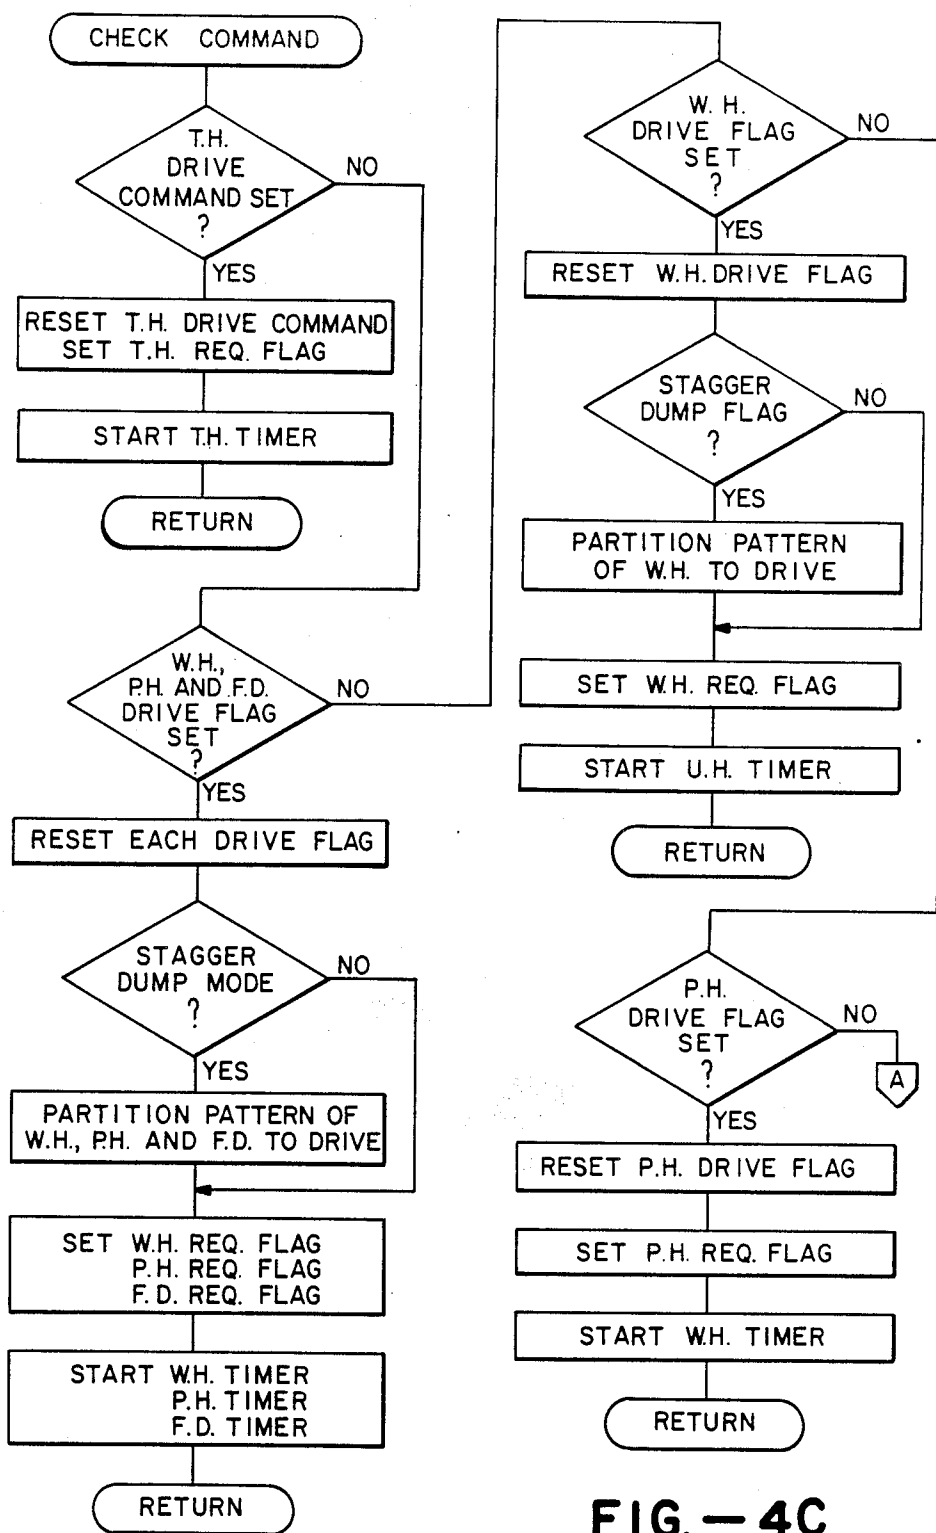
CHECK COMMAND

T.H. DRIVE COMMAND SET ?

NO

YES

RESET T.H. DRIVE COMMAND
SET T.H. REQ. FLAG

START T.H. TIMER

RETURN

W.H., P.H. AND F.D. DRIVE FLAG SET ?

NO

YES

RESET EACH DRIVE FLAG

STAGGER DUMP MODE ?

NO

YES

PARTITION PATTERN OF W.H., P.H. AND F.D. TO DRIVE

SET W.H. REQ. FLAG
P.H. REQ. FLAG
F.D. REQ. FLAG

START W.H. TIMER
P.H. TIMER
F.D. TIMER

RETURN

W.H. DRIVE FLAG SET ?

NO

YES

RESET W.H. DRIVE FLAG

STAGGER DUMP FLAG ?

NO

YES

PARTITION PATTERN OF W.H. TO DRIVE

SET W.H. REQ. FLAG

START U.H. TIMER

RETURN

P.H. DRIVE FLAG SET ?

NO

A

YES

RESET P.H. DRIVE FLAG

SET P.H. REQ. FLAG

START W.H. TIMER

RETURN

FIG. — 4C